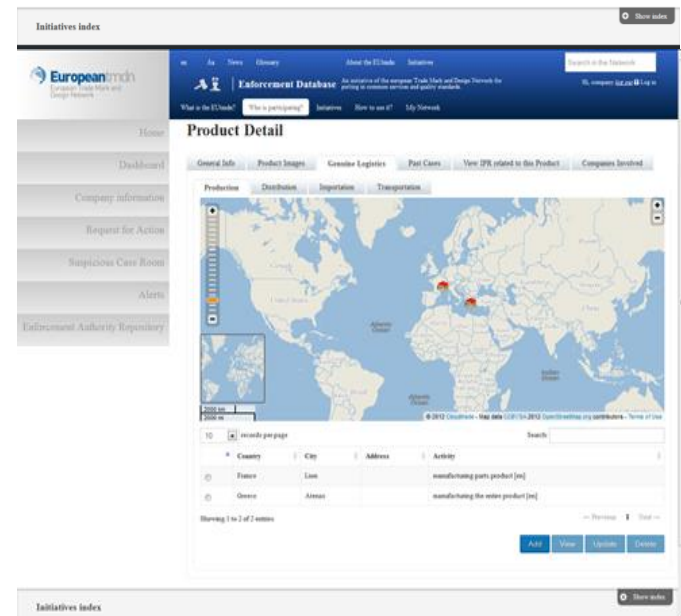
Initiatives index

Show index

European tmdn
European Trade Mark and Design Network

Home
Dashboard
Company information
Request for Action
Suspicious Case Room
Alerts
Enforcement Authority Repository

en Aa News Glossary About the EUtmdn Initiatives
Search in the Network

Enforcement Database
An initiative of the european Trade Mark and Design Network for putting in common services and quality standards

Hi, company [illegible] Log in

What is the EUtmdn? Who is participating? Initiatives How to use it? My Network

Product Detail

General Info | Product Images | Genuine Logistics | Past Cases | View IPR related to this Product | Companies Involved

Production | Distribution | Importation | Transportation

Atlantic Ocean
Indian Ocean

2000 km
2000 mi

© 2012 CloudMade – Map data CCBYSA 2012 OpenStreetMap.org contributors – Terms of Use

10 records per page
Search:

| | Country | City | Address | Activity |
|---|---|---|---|---|
| ○ | France | Lion | | manufacturing parts product [en] |
| ○ | Greece | Atenas | | manufacturing the entire product [en] |

Showing 1 to 2 of 2 entries

← Previous 1 Next →

Add View Update Delete

Show index

Initiatives index